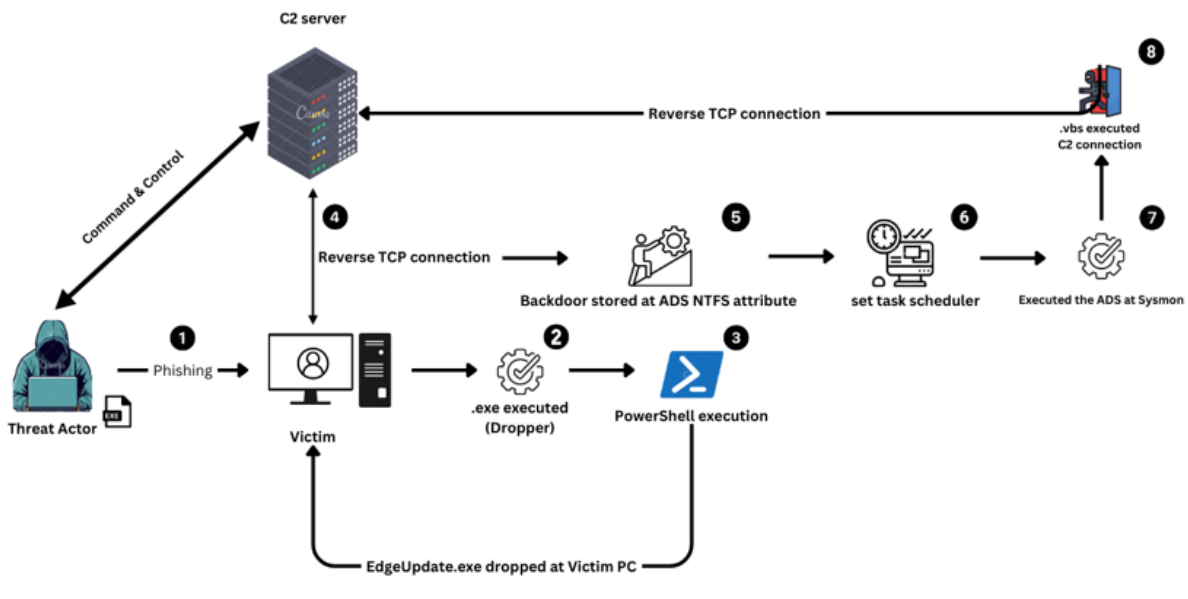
C2 server

8

Reverse TCP connection

.vbs executed
C2 connection

Command & Control

4

5

6

7

Reverse TCP connection

Backdoor stored at ADS NTFS attribute

set task scheduler

Executed the ADS at Sysmon

1

Phishing

2

3

EXE

Threat Actor

Victim

.exe executed
(Dropper)

PowerShell execution

EdgeUpdate.exe dropped at Victim PC